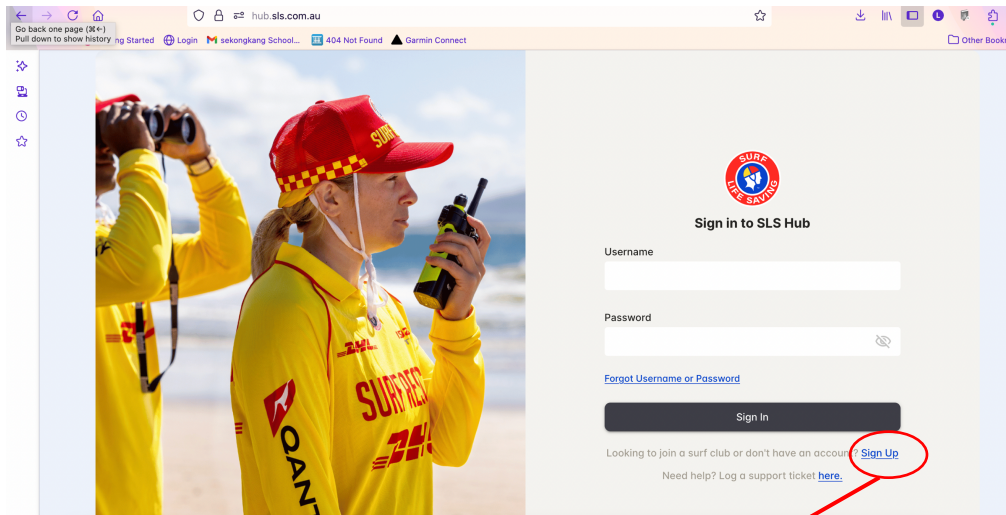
Go back one page (⌘←)
Pull down to show history

hub.sls.com.au

ng Started  Login  sekongkang School...  404 Not Found  Garmin Connect  Other Books

SURF LIFE SAVING

Sign in to SLS Hub

Username

Password

Forgot Username or Password

Sign In

Looking to join a surf club or don't have an accoun? Sign Up

Need help? Log a support ticket here.

SURF
DHL
SURF RES
DHL
QAN